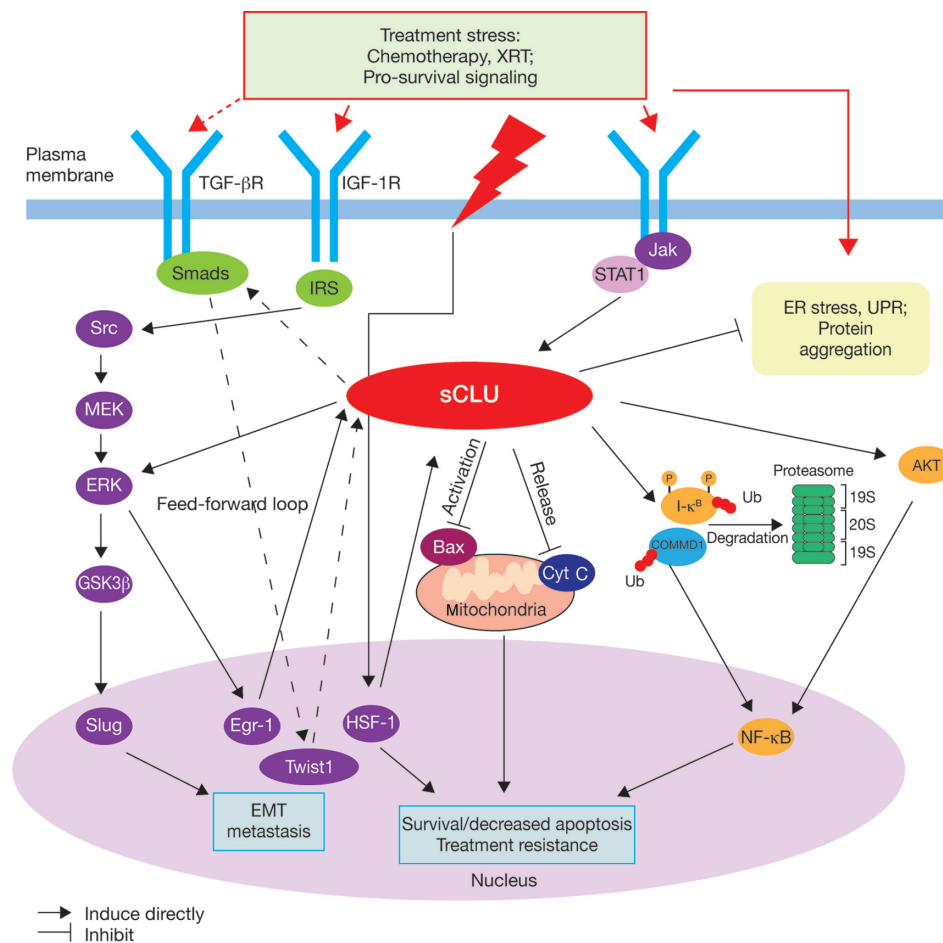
Treatment stress:
Chemotherapy, XRT;
Pro-survival signaling

Plasma membrane

TGF-βR

IGF-1R

Jak

STAT1

Smads

IRS

ER stress, UPR;
Protein aggregation

Src

sCLU

MEK

ERK

Feed-forward loop

Activation

Release

AKT

P

P

I-κB

Ub

Proteasome

19S

20S

19S

Degradation

COMMD1

Ub

Bax

Cyt C

Mitochondria

GSK3β

Slug

Egr-1

HSF-1

NF-κB

Twist1

EMT
metastasis

Survival/decreased apoptosis
Treatment resistance

Nucleus

Induce directly
Inhibit